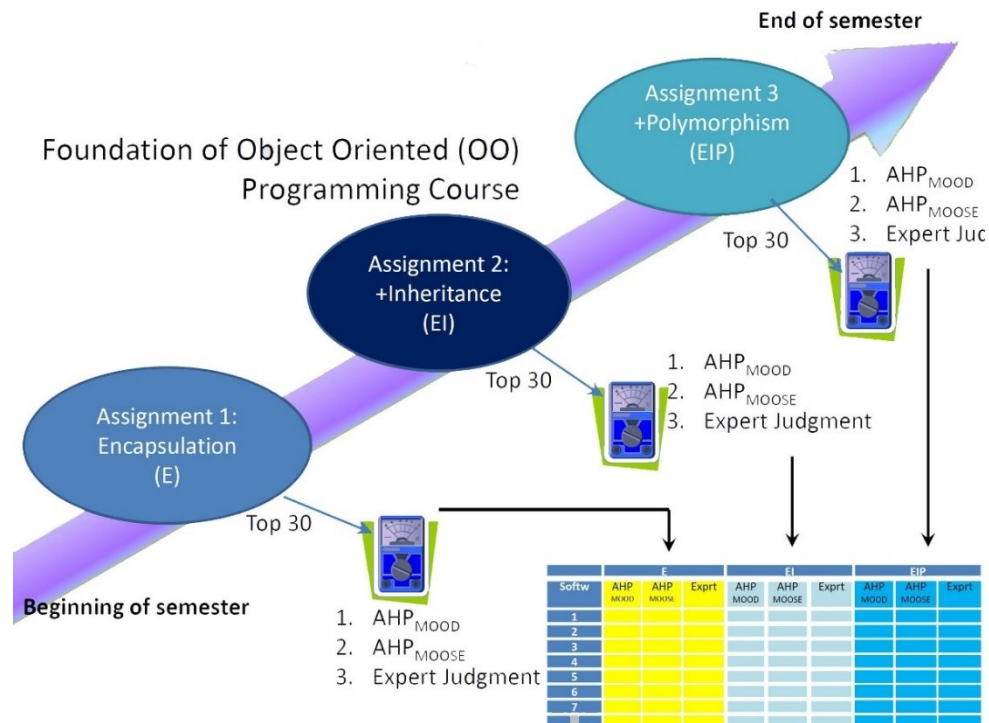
End of semester

Foundation of Object Oriented (OO) Programming Course

Assignment 3 +Polymorphism (EIP)

1. $AHP_{MOOD}$
2. $AHP_{MOOSE}$
3. Expert Judg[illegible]

Top 30

Assignment 2: +Inheritance (EI)

1. $AHP_{MOOD}$
2. $AHP_{MOOSE}$
3. Expert Judgment

Top 30

Assignment 1: Encapsulation (E)

Top 30

Beginning of semester

1. $AHP_{MOOD}$
2. $AHP_{MOOSE}$
3. Expert Judgment

| | E | | | EI | | | EIP | | |
|---|---|---|---|---|---|---|---|---|---|
| Softw | AHP MOOD | AHP MOOSE | Exprt | AHP MOOD | AHP MOOSE | Exprt | AHP MOOD | AHP MOOSE | Exprt |
| 1 | | | | | | | | | |
| 2 | | | | | | | | | |
| 3 | | | | | | | | | |
| 4 | | | | | | | | | |
| 5 | | | | | | | | | |
| 6 | | | | | | | | | |
| 7 | | | | | | | | | |
| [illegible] | | | | | | | | | |